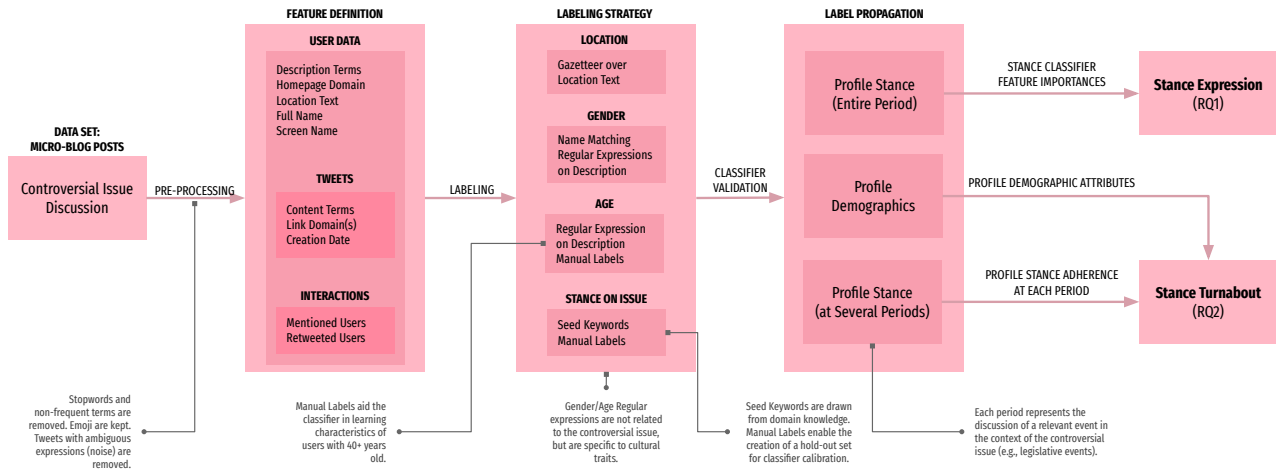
DATA SET:
MICRO-BLOG POSTS

Controversial Issue Discussion

PRE-PROCESSING

FEATURE DEFINITION

USER DATA

Description Terms
Homepage Domain
Location Text
Full Name
Screen Name

TWEETS

Content Terms
Link Domain(s)
Creation Date

INTERACTIONS

Mentioned Users
Retweeted Users

LABELING

LABELING STRATEGY

LOCATION

Gazetteer over Location Text

GENDER

Name Matching
Regular Expressions on Description

AGE

Regular Expression on Description
Manual Labels

STANCE ON ISSUE

Seed Keywords
Manual Labels

CLASSIFIER VALIDATION

LABEL PROPAGATION

Profile Stance (Entire Period)

Profile Demographics

Profile Stance (at Several Periods)

STANCE CLASSIFIER FEATURE IMPORTANCES

Stance Expression (RQ1)

PROFILE DEMOGRAPHIC ATTRIBUTES

PROFILE STANCE ADHERENCE AT EACH PERIOD

Stance Turnabout (RQ2)

Stopwords and non-frequent terms are removed. Emoji are kept. Tweets with ambiguous expressions (noise) are removed.

Manual Labels aid the classifier in learning characteristics of users with 40+ years old.

Gender/Age Regular expressions are not related to the controversial issue, but are specific to cultural traits.

Seed Keywords are drawn from domain knowledge. Manual Labels enable the creation of a hold-out set for classifier calibration.

Each period represents the discussion of a relevant event in the context of the controversial issue (e.g., legislative events).